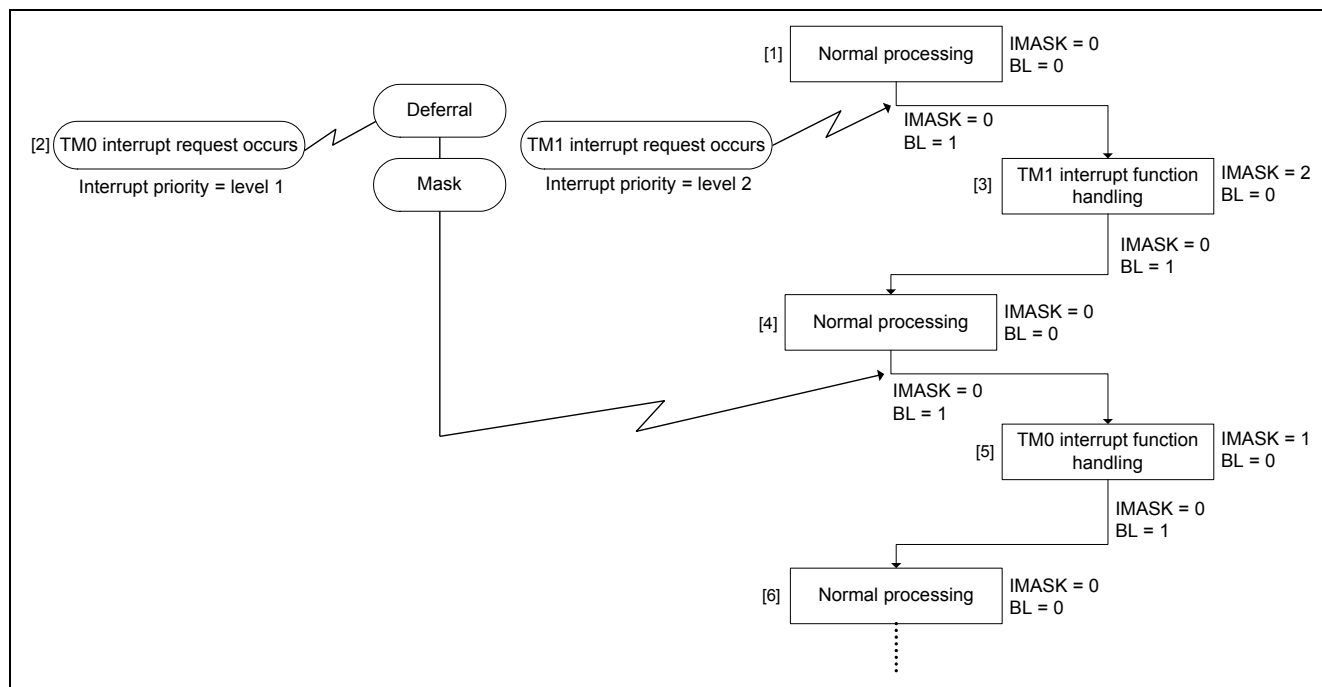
[1] Normal processing
IMASK = 0
BL = 0

[2] TM0 interrupt request occurs
Interrupt priority = level 1

Deferral

Mask

TM1 interrupt request occurs
Interrupt priority = level 2

IMASK = 0
BL = 1

[3] TM1 interrupt function handling
IMASK = 2
BL = 0

IMASK = 0
BL = 1

[4] Normal processing
IMASK = 0
BL = 0

IMASK = 0
BL = 1

[5] TM0 interrupt function handling
IMASK = 1
BL = 0

IMASK = 0
BL = 1

[6] Normal processing
IMASK = 0
BL = 0